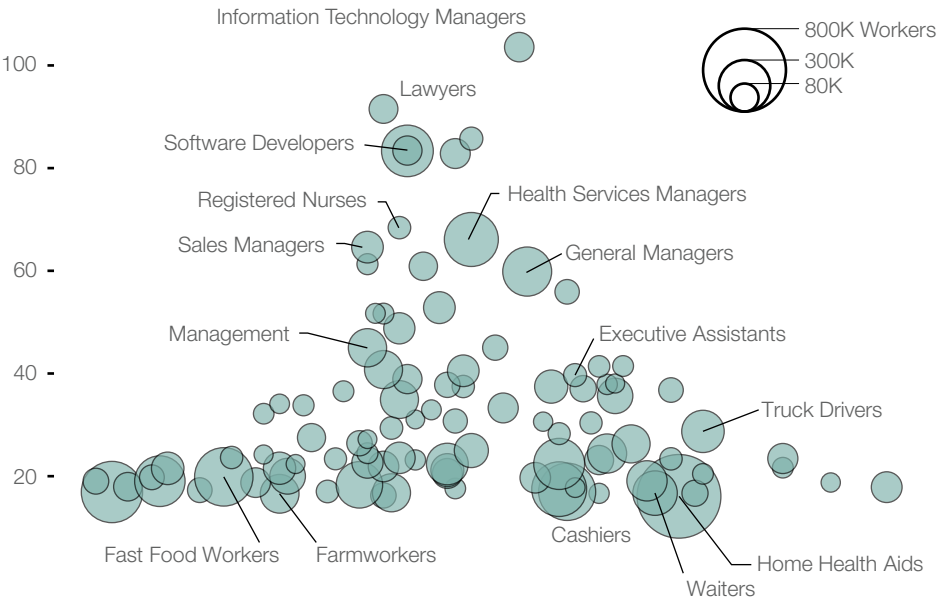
Information Technology Managers

800K Workers
300K
80K

100
80
60
40
20

Lawyers
Software Developers
Registered Nurses
Health Services Managers
Sales Managers
General Managers
Management
Executive Assistants
Truck Drivers
Cashiers
Fast Food Workers
Farmworkers
Home Health Aids
Waiters